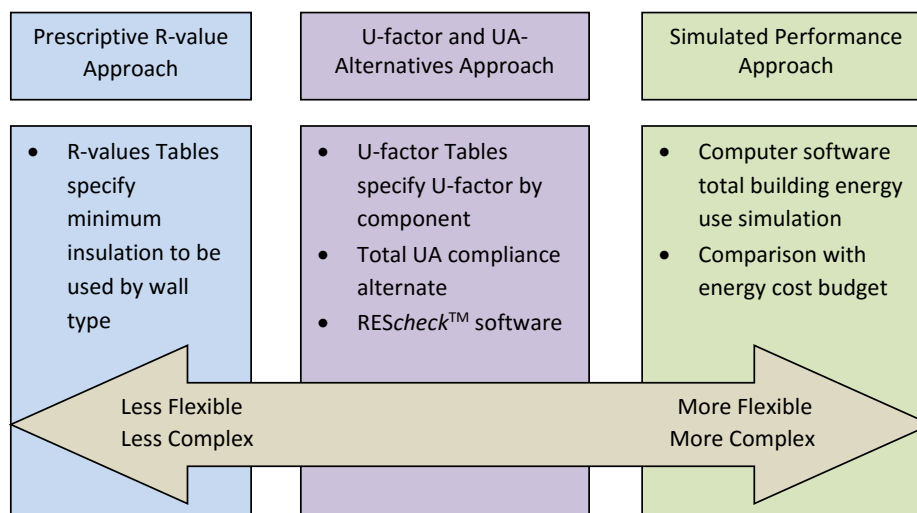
Prescriptive R-value Approach

U-factor and UA-Alternatives Approach

Simulated Performance Approach

- R-values Tables specify minimum insulation to be used by wall type

- U-factor Tables specify U-factor by component
- Total UA compliance alternate
- REScheck$^{TM}$ software

- Computer software total building energy use simulation
- Comparison with energy cost budget

Less Flexible
Less Complex

More Flexible
More Complex